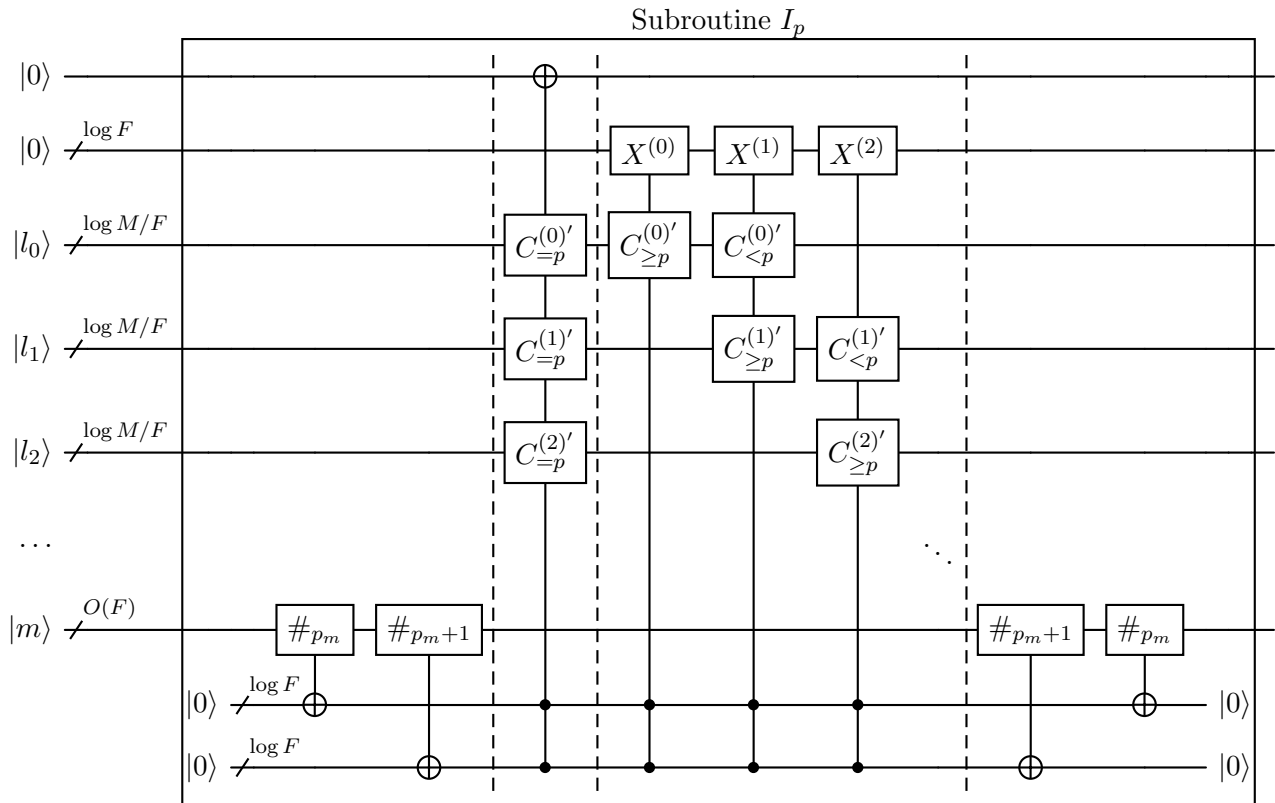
Subroutine $I_p$

$|0\rangle$

$|0\rangle$ $\log F$

$|l_0\rangle$ $\log M/F$

$|l_1\rangle$ $\log M/F$

$|l_2\rangle$ $\log M/F$

$\cdots$

$|m\rangle$ $O(F)$

$X^{(0)}$ $X^{(1)}$ $X^{(2)}$

$C^{(0)'}_{=p}$ $C^{(0)'}_{\geq p}$ $C^{(0)'}_{<p}$

$C^{(1)'}_{=p}$ $C^{(1)'}_{\geq p}$ $C^{(1)'}_{<p}$

$C^{(2)'}_{=p}$ $C^{(2)'}_{\geq p}$

$\#_{p_m}$ $\#_{p_m+1}$ $\#_{p_m+1}$ $\#_{p_m}$

$|0\rangle$ $\log F$ $|0\rangle$

$|0\rangle$ $\log F$ $|0\rangle$